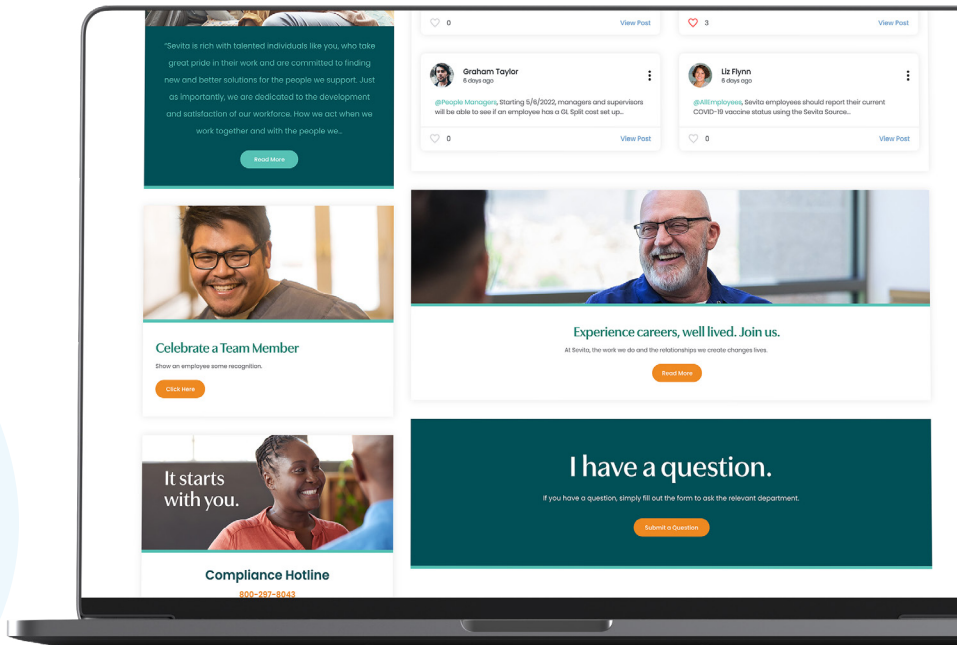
"Sevita is rich with talented individuals like you, who take great pride in their work and are committed to finding new and better solutions for the people we support. Just as importantly, we are dedicated to the development and satisfaction of our workforce. How we act when we work together and with the people we...

Read More

0

View Post

3

View Post

Graham Taylor
6 days ago

@People Managers, Starting 5/6/2022, managers and supervisors will be able to see if an employee has a GL Split cost set up...

0

View Post

Liz Flynn
8 days ago

@AllEmployees, Sevita employees should report their current COVID-19 vaccine status using the Sevita Source...

0

View Post

Celebrate a Team Member

Show an employee some recognition.

Click Here

Experience careers, well lived. Join us.

At Sevita, the work we do and the relationships we create changes lives.

Read More

It starts with you.

Compliance Hotline

800-297-8043

I have a question.

If you have a question, simply fill out the form to ask the relevant department.

Submit a Question